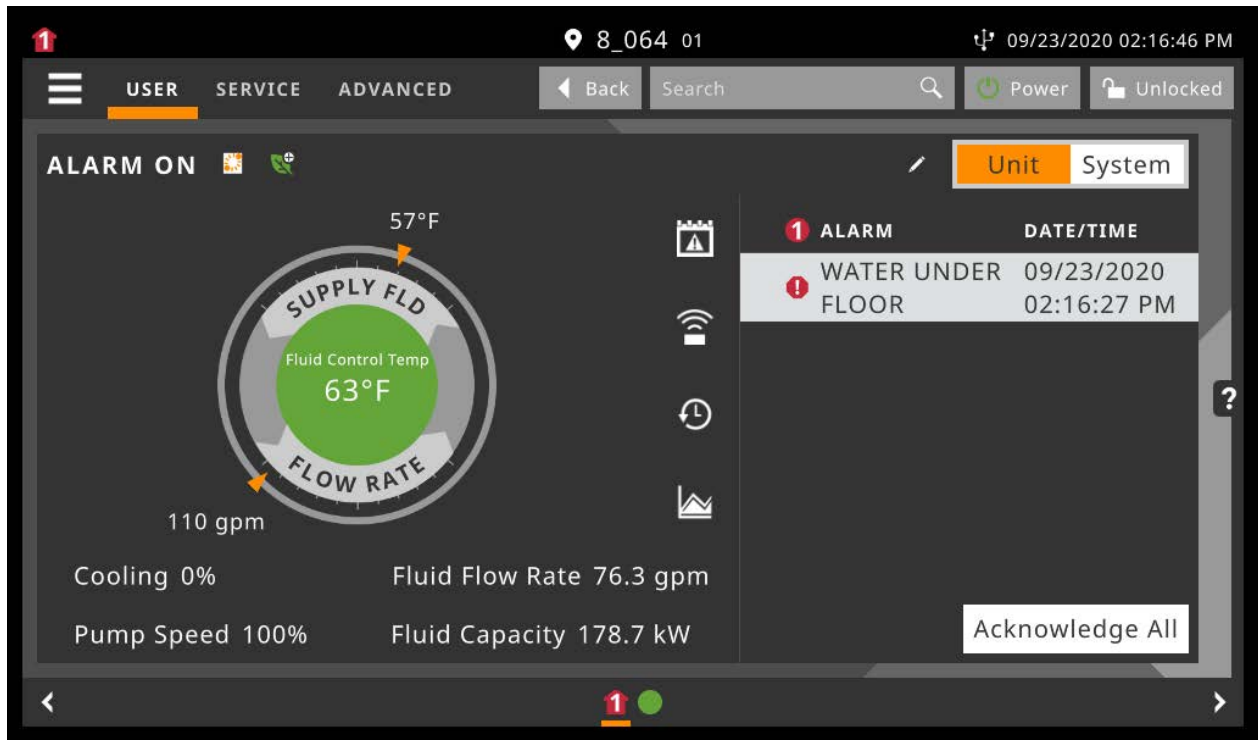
1 8_064 01 09/23/2020 02:16:46 PM

USER SERVICE ADVANCED Back Search Power Unlocked

ALARM ON

Unit System

57°F

SUPPLY FLD

Fluid Control Temp
63°F

FLOW RATE

110 gpm

1 ALARM DATE/TIME

WATER UNDER FLOOR 09/23/2020 02:16:27 PM

?

Cooling 0% Fluid Flow Rate 76.3 gpm

Pump Speed 100% Fluid Capacity 178.7 kW

Acknowledge All

1